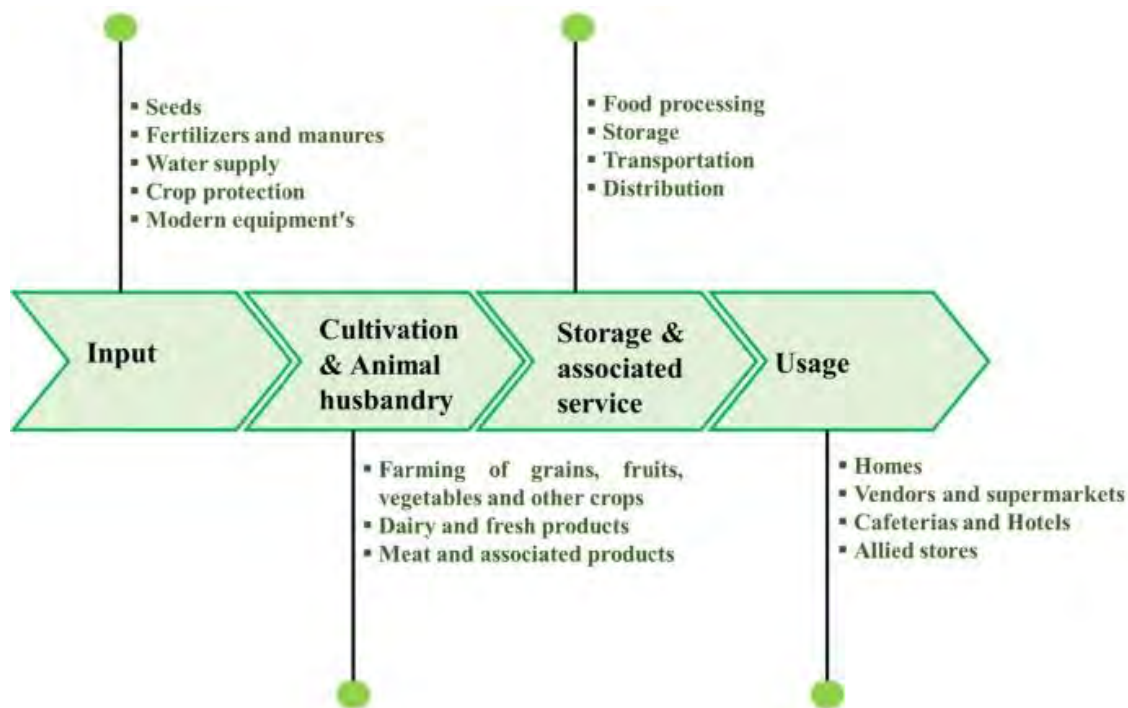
- Seeds
- Fertilizers and manures
- Water supply
- Crop protection
- Modern equipment's

- Food processing
- Storage
- Transportation
- Distribution

Input

Cultivation & Animal husbandry

Storage & associated service

Usage

- Farming of grains, fruits, vegetables and other crops
- Dairy and fresh products
- Meat and associated products

- Homes
- Vendors and supermarkets
- Cafeterias and Hotels
- Allied stores